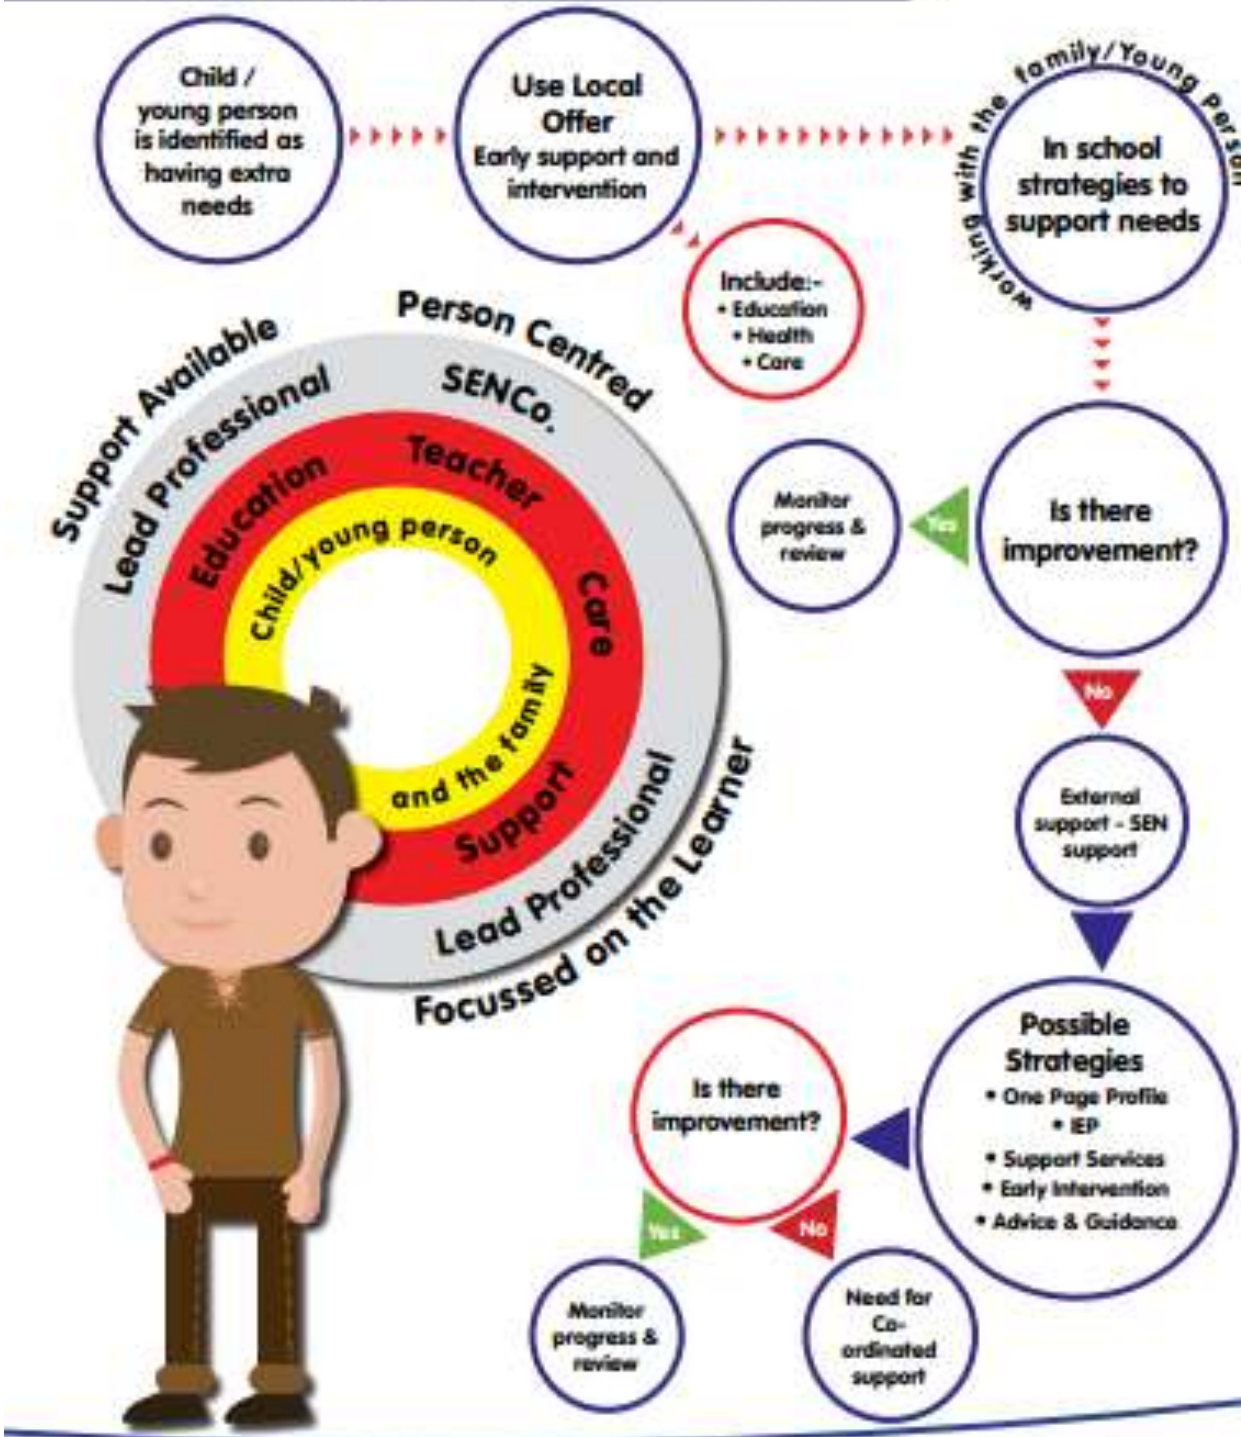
Child / young person is identified as having extra needs

Use Local Offer
Early support and intervention

working with the family/Young person

In school strategies to support needs

Include:-
• Education
• Health
• Care

Support Available
Person Centred
Lead Professional
SENCo.
Education
Teacher
Child/young person
Care
and the family
Support
Lead Professional
Focussed on the Learner

Monitor progress & review

Yes

Is there improvement?

No

External support - SEN support

Possible Strategies
• One Page Profile
• IEP
• Support Services
• Early Intervention
• Advice & Guidance

Is there improvement?

Yes

No

Monitor progress & review

Need for Co-ordinated support